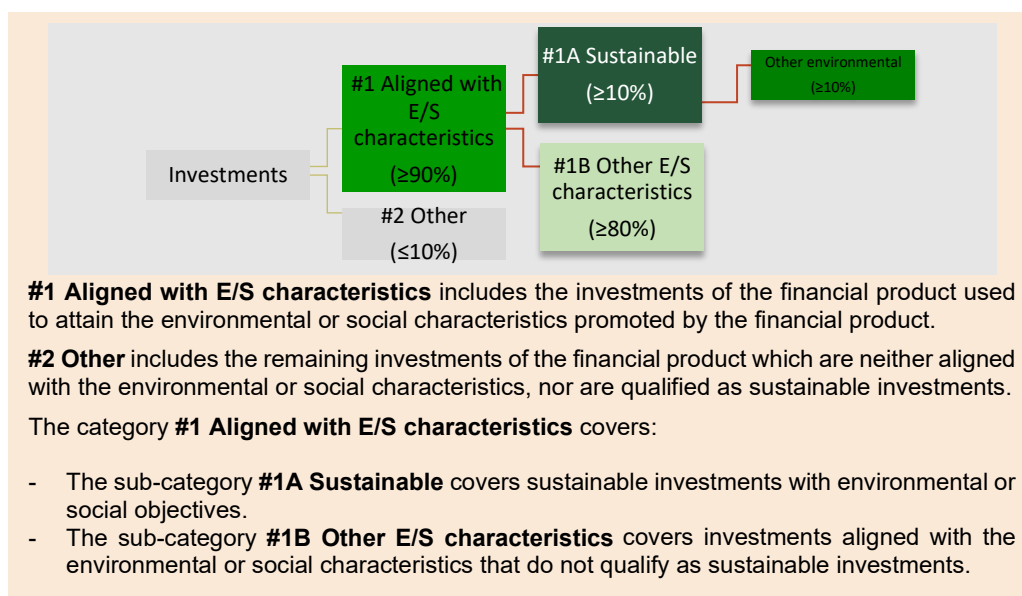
Investments

#1 Aligned with E/S characteristics

(≥90%)

#2 Other

(≤10%)

#1A Sustainable

(≥10%)

Other environmental

(≥10%)

#1B Other E/S characteristics

(≥80%)

**#1 Aligned with E/S characteristics** includes the investments of the financial product used to attain the environmental or social characteristics promoted by the financial product.

**#2 Other** includes the remaining investments of the financial product which are neither aligned with the environmental or social characteristics, nor are qualified as sustainable investments.

The category **#1 Aligned with E/S characteristics** covers:

- The sub-category **#1A Sustainable** covers sustainable investments with environmental or social objectives.
- The sub-category **#1B Other E/S characteristics** covers investments aligned with the environmental or social characteristics that do not qualify as sustainable investments.